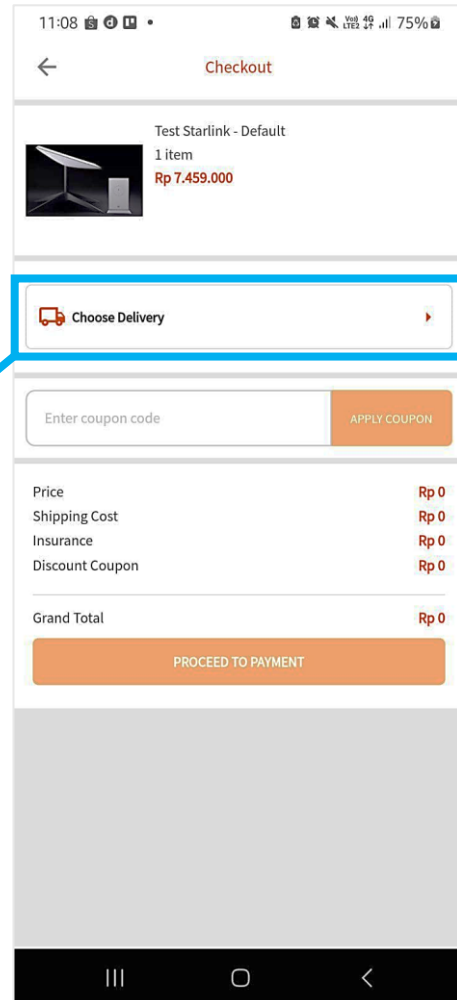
11:08 • 75%

Checkout

Test Starlink - Default
1 item
Rp 7.459.000

Choose Delivery

Enter coupon code
APPLY COUPON

| | |
|---|---|
| Price | Rp 0 |
| Shipping Cost | Rp 0 |
| Insurance | Rp 0 |
| Discount Coupon | Rp 0 |

Grand Total Rp 0

PROCEED TO PAYMENT